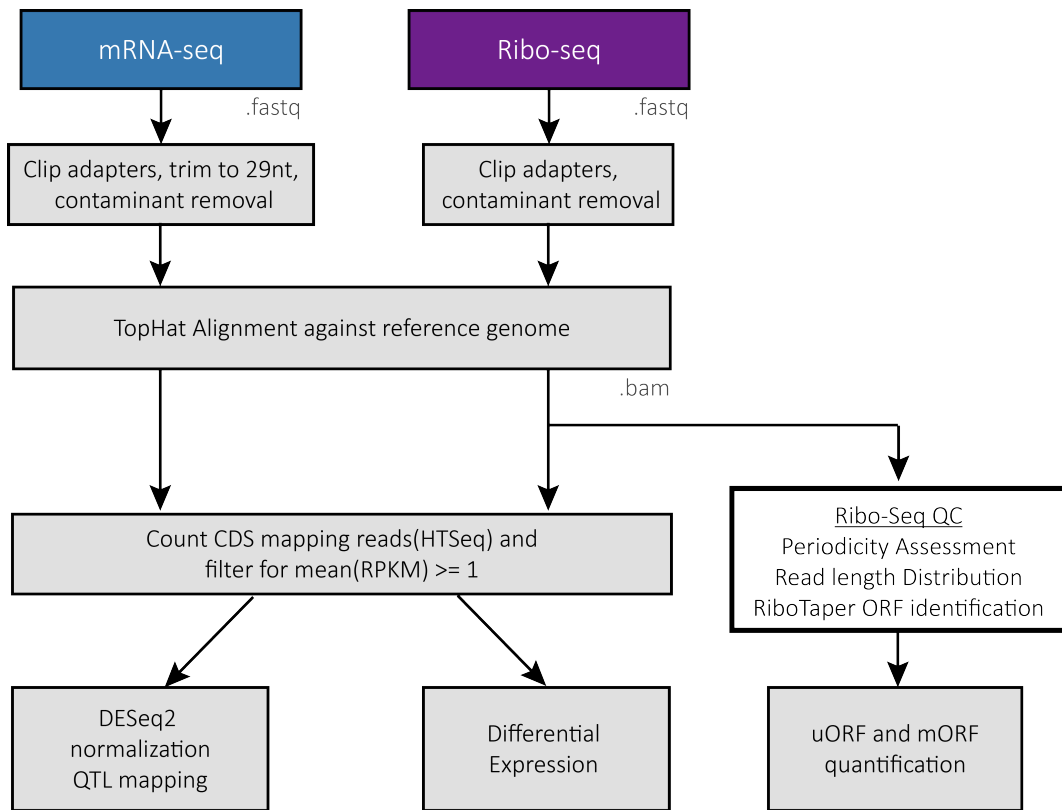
mRNA-seq

Ribo-seq

.fastq

.fastq

Clip adapters, trim to 29nt, contaminant removal

Clip adapters, contaminant removal

TopHat Alignment against reference genome

.bam

Count CDS mapping reads(HTSeq) and filter for mean(RPKM) >= 1

Ribo-Seq QC
Periodicity Assessment
Read length Distribution
RiboTaper ORF identification

DESeq2
normalization
QTL mapping

Differential
Expression

uORF and mORF
quantification